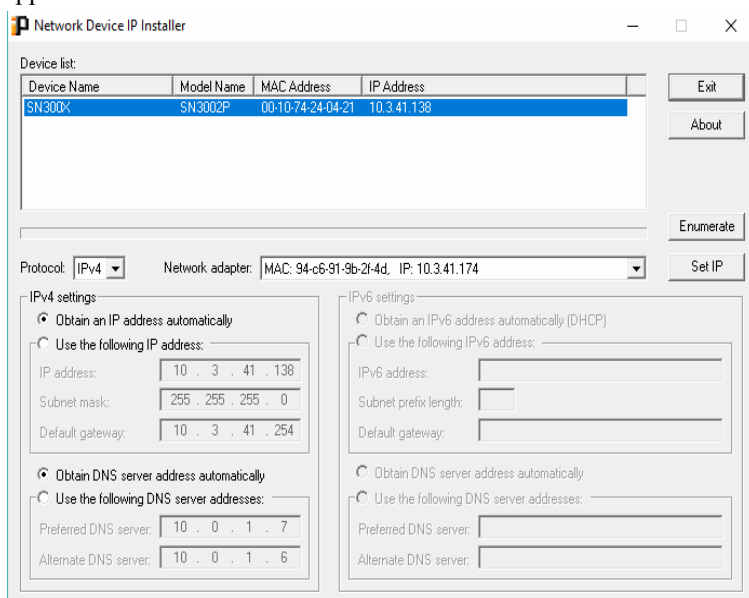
Network Device IP Installer

Device list:

| Device Name | Model Name | MAC Address | IP Address |
|---|---|---|---|
| SN300X | SN3002P | 00-10-74-24-04-21 | 10.3.41.138 |

Exit
About
Enumerate
Set IP

Protocol: IPv4
Network adapter: MAC: 94-c6-91-9b-2f-4d, IP: 10.3.41.174

IPv4 settings
Obtain an IP address automatically
Use the following IP address:
IP address: 10 . 3 . 41 . 138
Subnet mask: 255 . 255 . 255 . 0
Default gateway: 10 . 3 . 41 . 254
Obtain DNS server address automatically
Use the following DNS server addresses:
Preferred DNS server: 10 . 0 . 1 . 7
Alternate DNS server: 10 . 0 . 1 . 6

IPv6 settings
Obtain an IPv6 address automatically (DHCP)
Use the following IPv6 address:
IPv6 address:
Subnet prefix length:
Default gateway:
Obtain DNS server address automatically
Use the following DNS server addresses:
Preferred DNS server:
Alternate DNS server: